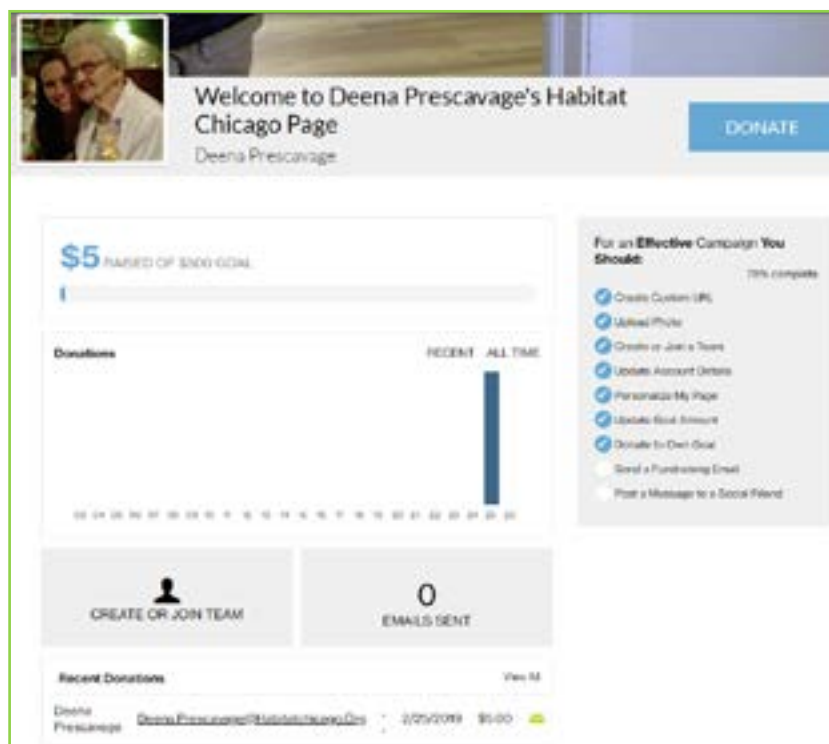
Welcome to Deena Prescavage's Habitat Chicago Page

Deena Prescavage

DONATE

$5 RAISED OF $500 GOAL

Donations

RECENT ALL TIME

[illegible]

CREATE OR JOIN TEAM

0

EMAILS SENT

Recent Donations

View All

Deena Prescavage

Deena.Prescavage@habitatchicago.org

2/25/2019

$5.00

For an Effective Campaign You Should:

75% complete

Create Custom URL

Upload Photo

Create or Join a Team

Update Account Details

Personalize My Page

Update Goal Amount

Donate to Own Goal

Send a Fundraising Email

Post a Message to a Social Friend